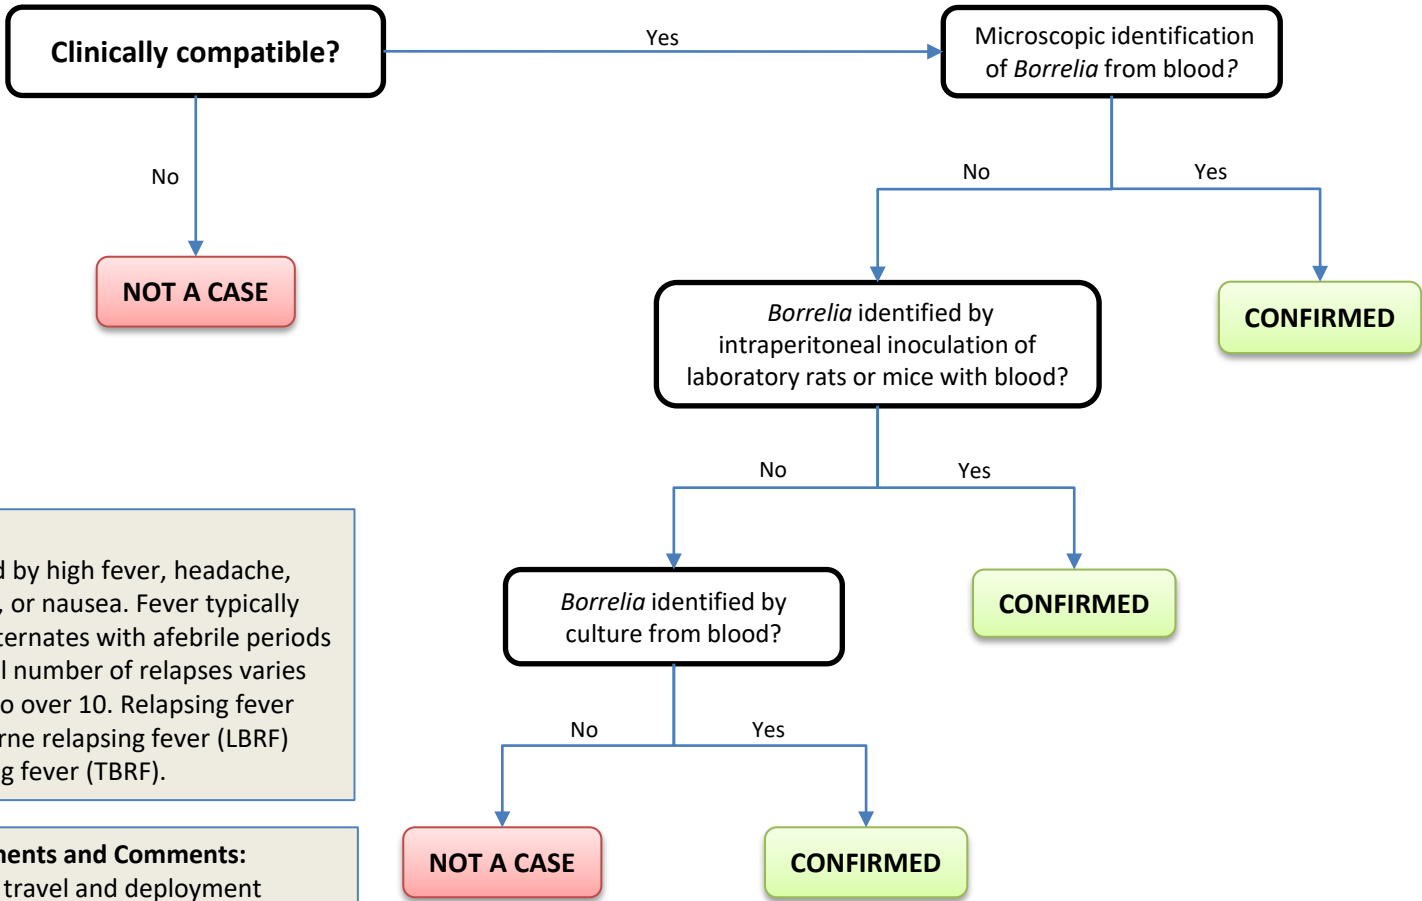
Clinically compatible?

Yes

Microscopic identification of *Borrelia* from blood?

No

NOT A CASE

No

Yes

*Borrelia* identified by intraperitoneal inoculation of laboratory rats or mice with blood?

CONFIRMED

No

Yes

*Borrelia* identified by culture from blood?

CONFIRMED

No

Yes

NOT A CASE

CONFIRMED

d by high fever, headache, , or nausea. Fever typically ternates with afebrile periods l number of relapses varies o over 10. Relapsing fever rne relapsing fever (LBRF) g fever (TBRF).

nents and Comments:
travel and deployment